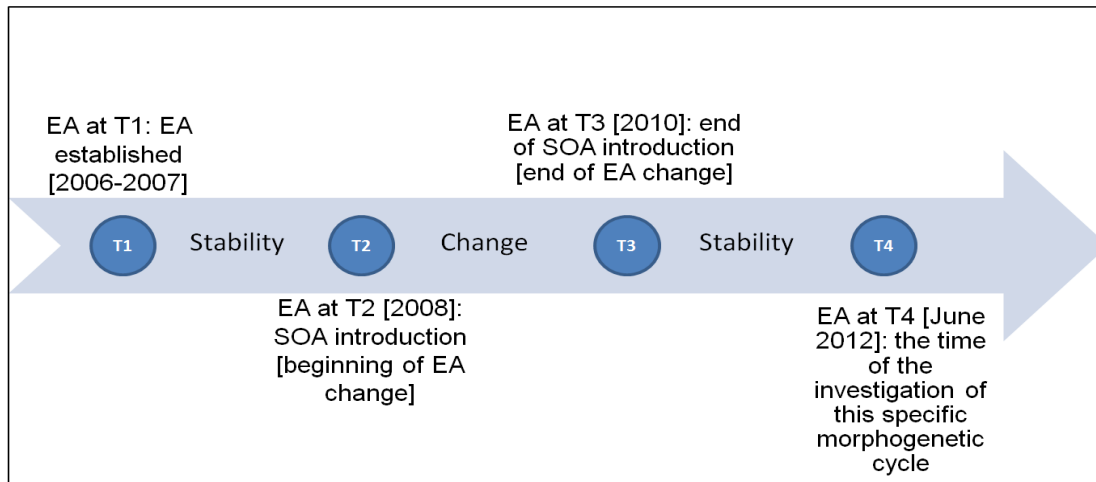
EA at T1: EA established [2006-2007]

EA at T3 [2010]: end of SOA introduction [end of EA change]

T1 Stability T2 Change T3 Stability T4

EA at T2 [2008]: SOA introduction [beginning of EA change]

EA at T4 [June 2012]: the time of the investigation of this specific morphogenetic cycle